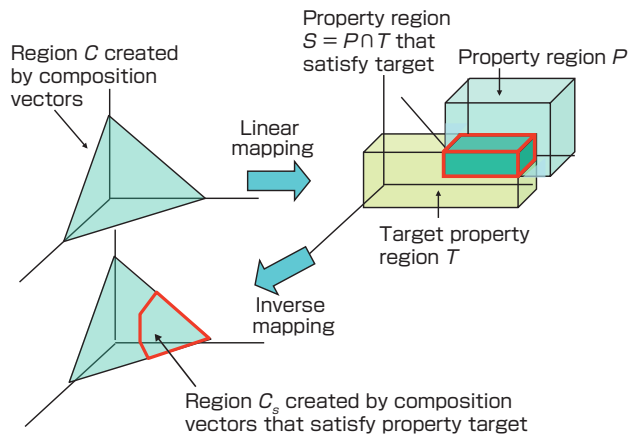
Region $C$ created by composition vectors

Property region $S = P \cap T$ that satisfy target

Property region $P$

Linear mapping

Target property region $T$

Inverse mapping

Region $C_s$ created by composition vectors that satisfy property target